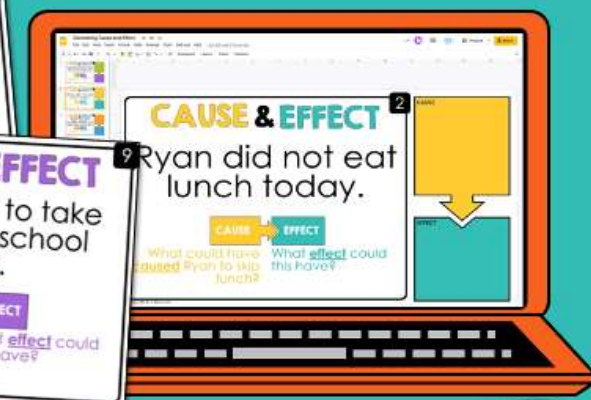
CAUSE & EFFECT

2

Ryan did not eat lunch today.

CAUSE

EFFECT

What could have caused Ryan to skip lunch?

What effect could this have?

CAUSE

EFFECT

EFFECT

9

to take school

ECT

effect could have?